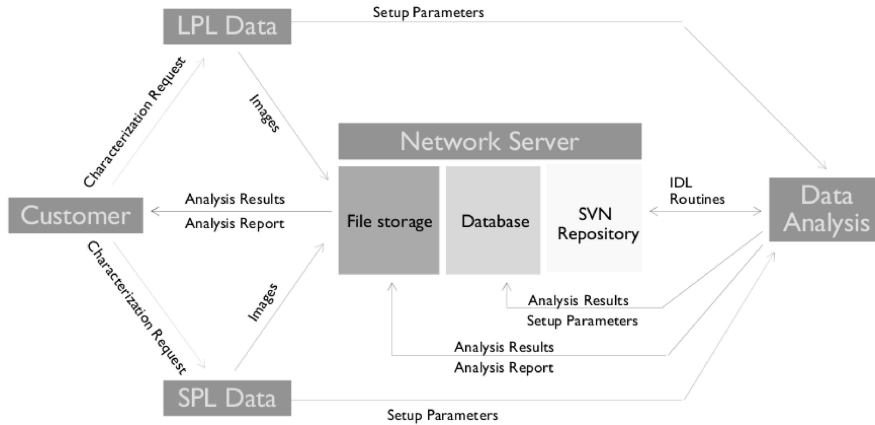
LPL Data

Setup Parameters

Characterization Request

Images

Network Server

Customer

Analysis Results
Analysis Report

File storage

Database

SVN Repository

IDL Routines

Data Analysis

Characterization Request

Images

Analysis Results
Setup Parameters

Analysis Results
Analysis Report

SPL Data

Setup Parameters